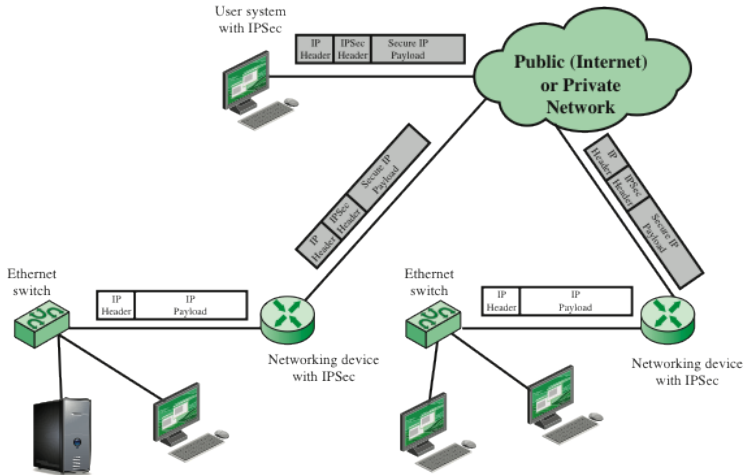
User system with IPSec

| IP Header | IPSec Header | Secure IP Payload |
|---|---|---|

Public (Internet) or Private Network

| IP Header | IPSec Header | Secure IP Payload |
|---|---|---|

| IP Header | IPSec Header | Secure IP Payload |
|---|---|---|

Ethernet switch

| IP Header | IP Payload |
|---|---|

Networking device with IPSec

Ethernet switch

| IP Header | IP Payload |
|---|---|

Networking device with IPSec